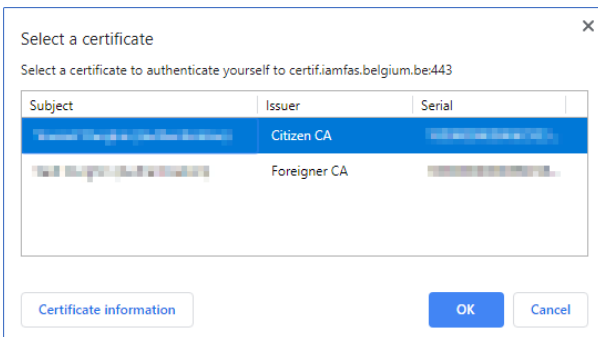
Select a certificate

×

Select a certificate to authenticate yourself to certif.iamfas.belgium.be:443

| Subject | Issuer | Serial |
|---|---|---|
| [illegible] | Citizen CA | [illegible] |
| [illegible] | Foreigner CA | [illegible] |

Certificate information

OK

Cancel